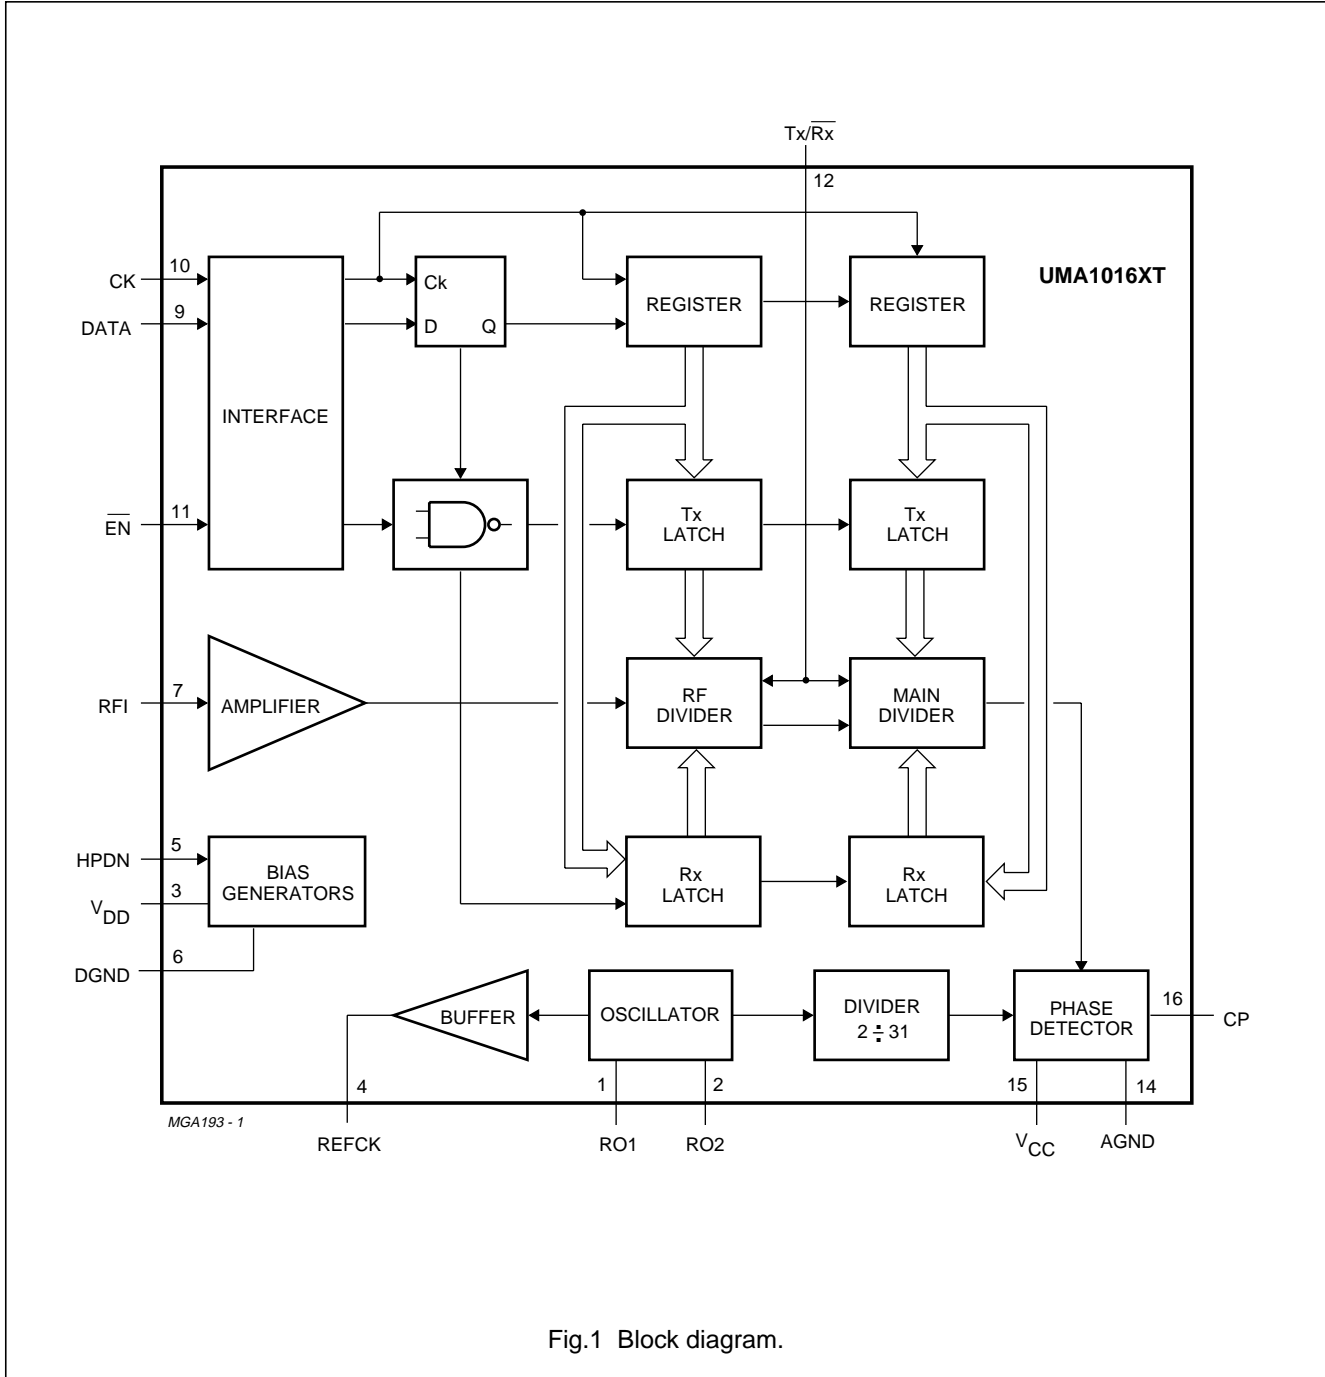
$Tx/\overline{Rx}$
12
UMA1016XT
CK 10
DATA 9
INTERFACE
Ck
D Q
REGISTER
REGISTER
$\overline{EN}$ 11
Tx LATCH
Tx LATCH
RFI 7
AMPLIFIER
RF DIVIDER
MAIN DIVIDER
HPDN 5
$V_{DD}$ 3
BIAS GENERATORS
DGND 6
Rx LATCH
Rx LATCH
BUFFER
OSCILLATOR
DIVIDER $2 \div 31$
PHASE DETECTOR
16 CP
4
1
2
15
14
MGA193 - 1
REFCK
RO1
RO2
$V_{CC}$
AGND

Fig.1 Block diagram.